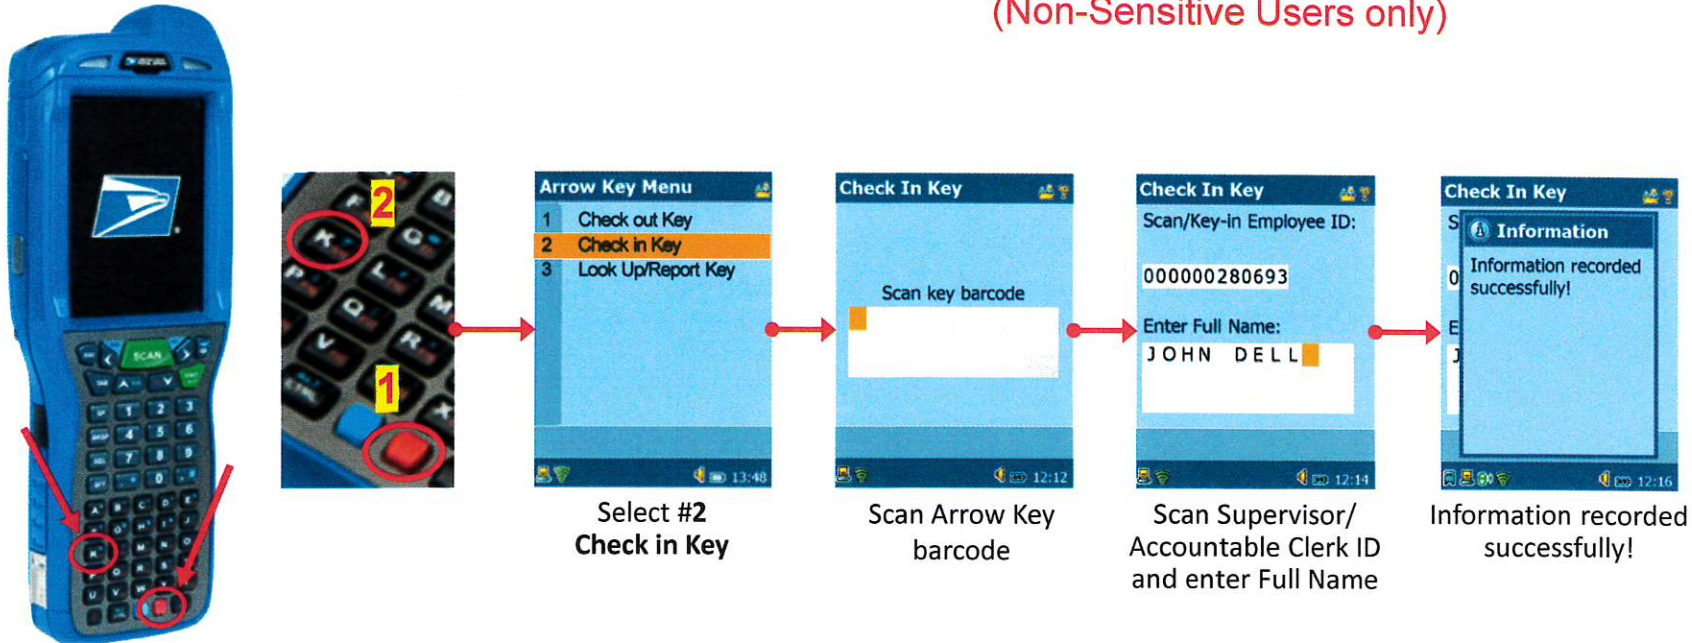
(Non-Sensitive Users only)

SCAN

2

1

Arrow Key Menu
1 Check out Key
2 Check in Key
3 Look Up/Report Key
13:48

Select #2
Check in Key

Check In Key
Scan key barcode
12:12

Scan Arrow Key barcode

Check In Key
Scan/Key-in Employee ID:
000000280693
Enter Full Name:
JOHN DELL
12:14

Scan Supervisor/ Accountable Clerk ID and enter Full Name

Check In Key
Information
Information recorded successfully!
12:16

Information recorded successfully!